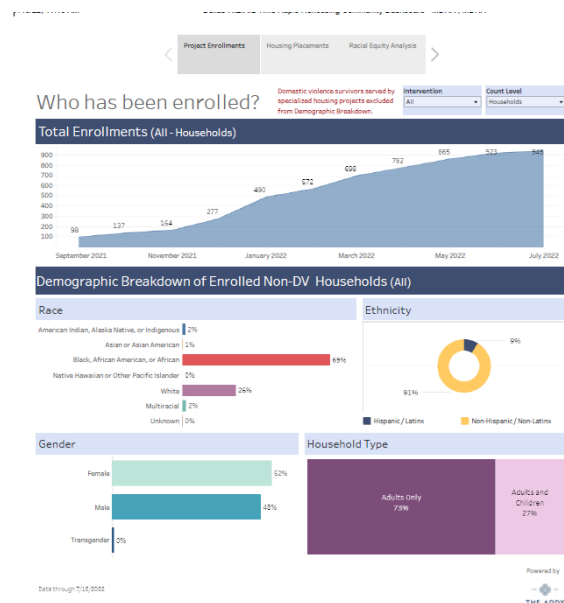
Project Enrollments

Housing Placements

Racial Equity Analysis

Who has been enrolled?

Domestic violence survivors served by specialized housing projects excluded from Demographic Breakdown.

Intervention
All

Count Level
Households

Total Enrollments (All - Households)

900
800
700
600
500
400
300
200
100

98
137
154
277
490
672
698
782
865
923
945

September 2021
November 2021
January 2022
March 2022
May 2022
July 2022

Demographic Breakdown of Enrolled Non-DV Households (All)

Race

American Indian, Alaska Native, or Indigenous 2%
Asian or Asian American 1%
Black, African American, or African 69%
Native Hawaiian or Other Pacific Islander 0%
White 26%
Multiracial 2%
Unknown 0%

Ethnicity

9%
91%

Hispanic / Latinx
Non-Hispanic / Non-Latinx

Gender

Female 52%
Male 48%
Transgender 0%

Household Type

Adults Only 73%
Adults and Children 27%

Data through 7/18/2022

Powered by
THE ARPY